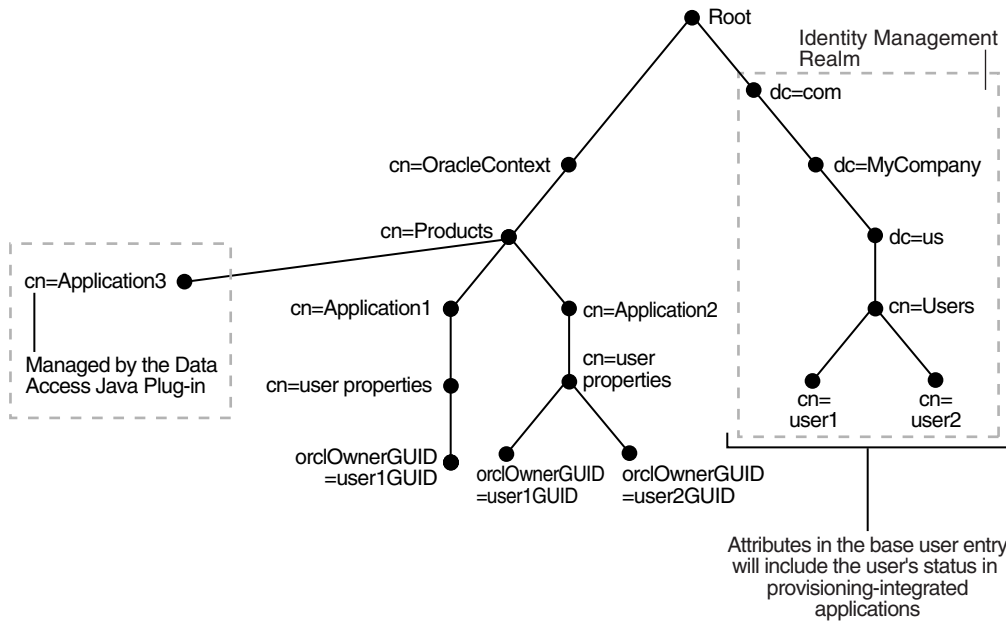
Root

Identity Management Realm

dc=com

cn=OracleContext

dc=MyCompany

cn=Products

dc=us

cn=Application3

Managed by the Data Access Java Plug-in

cn=Application1

cn=Application2

cn=Users

cn=user properties

cn=user properties

cn= user1

cn= user2

orclOwnerGUID =user1GUID

orclOwnerGUID =user1GUID

orclOwnerGUID =user2GUID

Attributes in the base user entry will include the user's status in provisioning-integrated applications